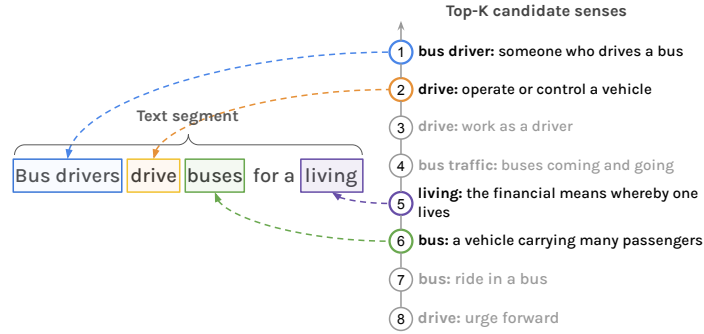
Top-K candidate senses

1 bus driver: someone who drives a bus

2 drive: operate or control a vehicle

3 drive: work as a driver

4 bus traffic: buses coming and going

5 living: the financial means whereby one lives

6 bus: a vehicle carrying many passengers

7 bus: ride in a bus

8 drive: urge forward

Text segment

Bus drivers drive buses for a living